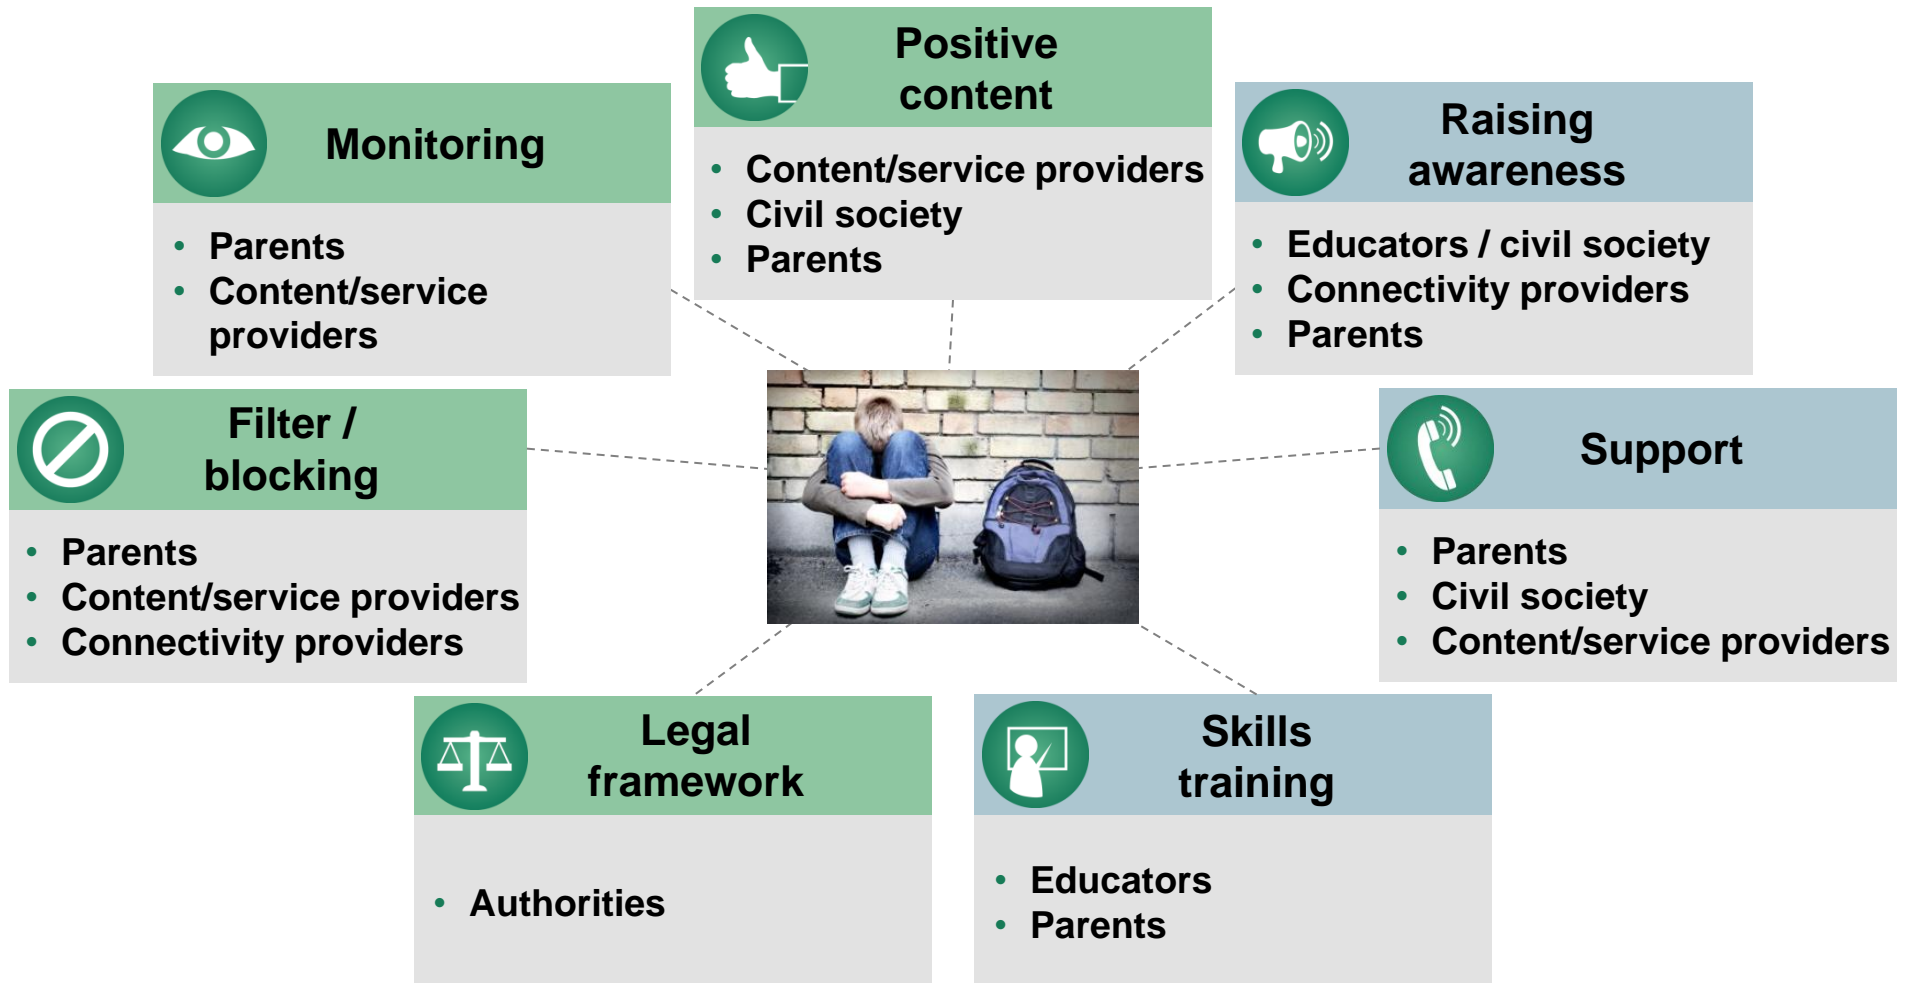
Positive content

- Content/service providers
- Civil society
- Parents

Monitoring

- Parents
- Content/service providers

Raising awareness

- Educators / civil society
- Connectivity providers
- Parents

Filter / blocking

- Parents
- Content/service providers
- Connectivity providers

Support

- Parents
- Civil society
- Content/service providers

Legal framework

- Authorities

Skills training

- Educators
- Parents